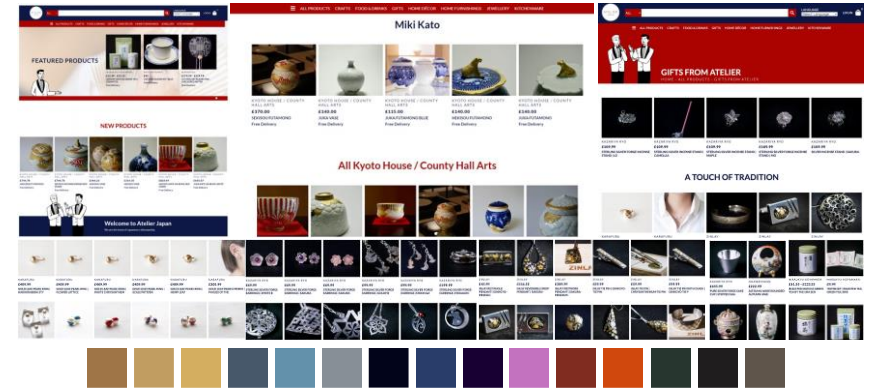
FEATURED PRODUCTS

NEW PRODUCTS

Welcome to Atelier Japan

ALL PRODUCTS CRAFTS FOOD & DRINKS GIFTS HOME DECOR HOME FURNISHINGS JEWELLERY KITCHENWARE

Miki Kato

KYOTO HOUSE / COUNTY HALL ARTS
£370.00
Free Delivery

KYOTO HOUSE / COUNTY HALL ARTS
£140.00
Free Delivery

KYOTO HOUSE / COUNTY HALL ARTS
£135.00
Free Delivery

KYOTO HOUSE / COUNTY HALL ARTS
£140.00
Free Delivery

KYOTO HOUSE / COUNTY HALL ARTS
£140.00
Free Delivery

All Kyoto House / County Hall Arts

GIFTS FROM ATELIER

A TOUCH OF TRADITION